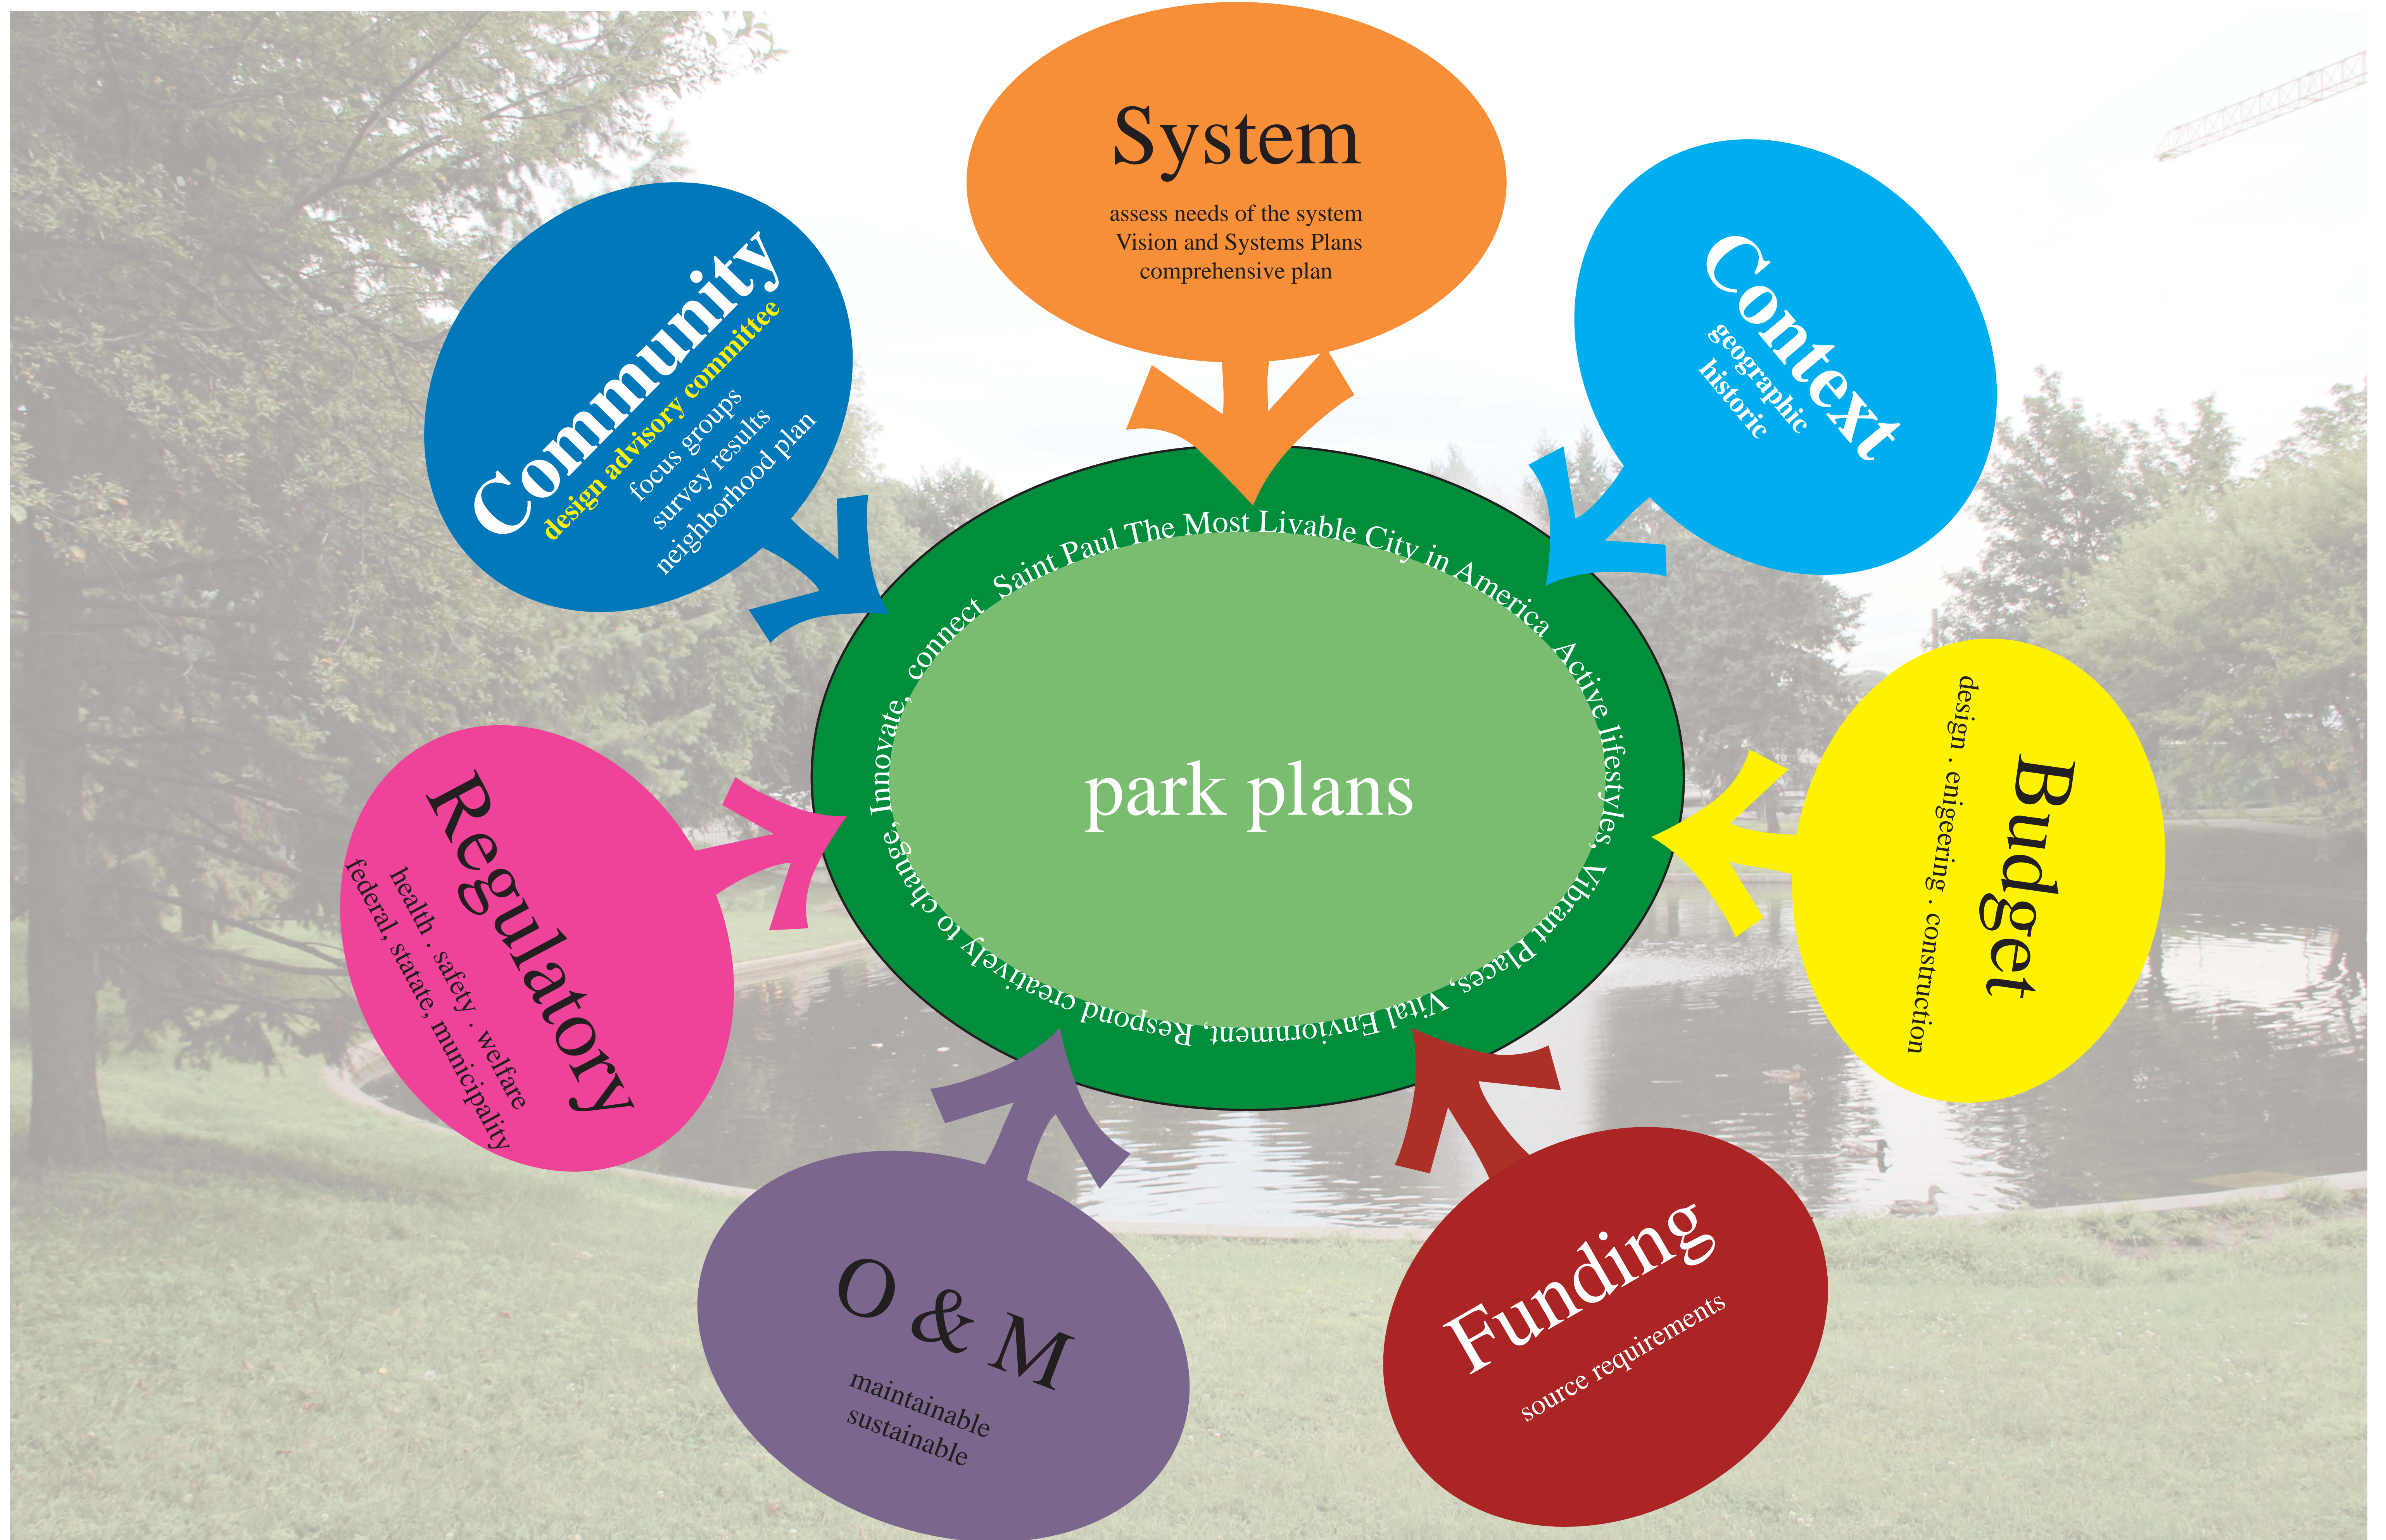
System
assess needs of the system
Vision and Systems Plans
comprehensive plan

Community
design advisory committee
focus groups
survey results
neighborhood plan

Context
geographic
historic

Saint Paul The Most Livable City in America Active lifestyles, Vibrant Places, Vital Environment, Respond creatively to change, Innovate, connect

park plans

Regulatory
health . safety . welfare
federal, statate, municipality

Budget
design . enigeering . construction

O & M
maintainable
sustainable

Funding
source requirements